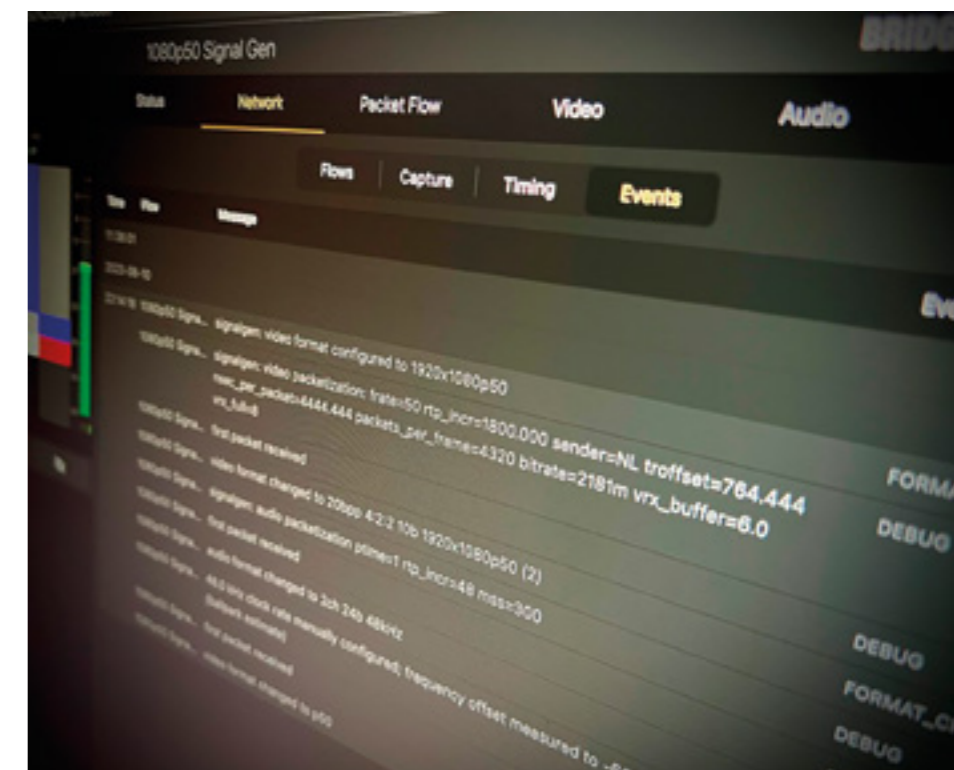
BRIDG

1080p50 Signal Gen

Status Network Packet Flow Video Audio

Flows Capture Timing Events

Time Flow Message

11:26:01

2023-08-10

Ev

1080p50 Signa... signalgen: video format configured to 1920x1080p50

1080p50 Signa... signalgen: video packetization: frate=50 rtp_incr=1800.000 sender=NL troffset=764.444 nsec_per_packet=4444.444 packets_per_frame=4320 bitrate=2181m vrx_buffer=6.0 vrx_full=8

1080p50 Signa... first packet received

1080p50 Signa... video format changed to 20bpp 4:2:2 10b 1920x1080p50 (2)

1080p50 Signa... signalgen: audio packetization ptime=1 rtp_incr=48 mss=300

1080p50 Signa... first packet received

1080p50 Signa... audio format changed to 2ch 24b 48kHz

1080p50 Signa... 48.0 kHz clock rate manually configured; frequency offset measured to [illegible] (fallback: estimated)

1080p50 Signa... first packet received

1080p50 Signa... video format changed to p50

FORMA

DEBUG

DEBUG

FORMAT_C

DEBUG